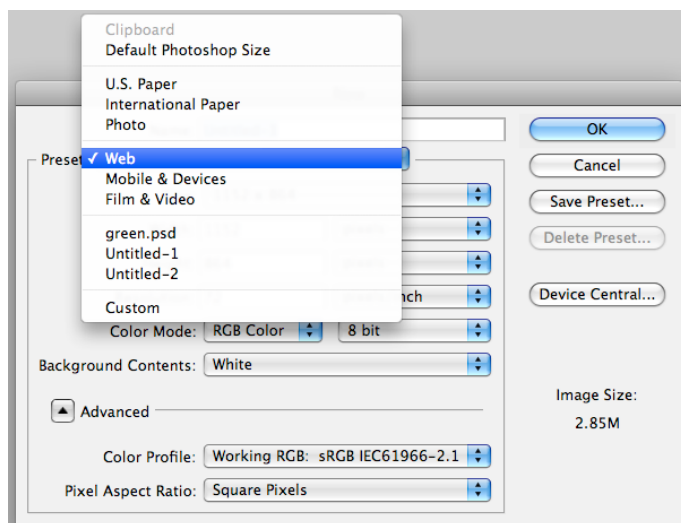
Clipboard
Default Photoshop Size

U.S. Paper
International Paper
Photo

Preset ✓ Web
Mobile & Devices
Film & Video

green.psd
Untitled-1
Untitled-2

Custom

nch

Color Mode: RGB Color 8 bit

Background Contents: White

Advanced

Color Profile: Working RGB: sRGB IEC61966-2.1

Pixel Aspect Ratio: Square Pixels

OK

Cancel

Save Preset...

Delete Preset...

Device Central...

Image Size:

2.85M